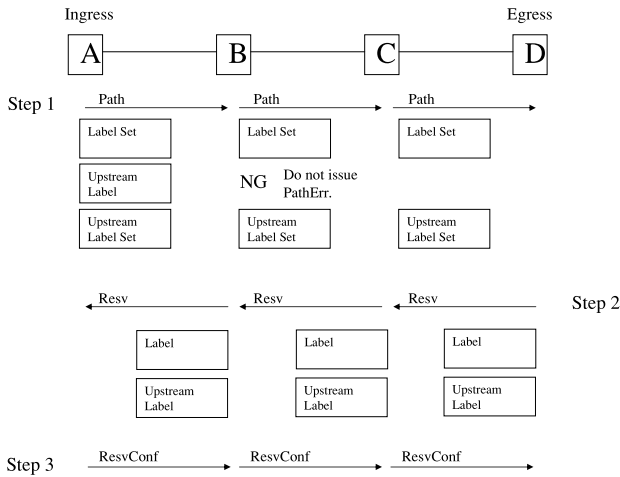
Ingress

Egress

A

B

C

D

Step 1

Path

Path

Path

Label Set

Upstream Label

Upstream Label Set

Label Set

NG

Do not issue PathErr.

Upstream Label Set

Label Set

Upstream Label Set

Resv

Resv

Resv

Step 2

Label

Upstream Label

Label

Upstream Label

Label

Upstream Label

Step 3

ResvConf

ResvConf

ResvConf